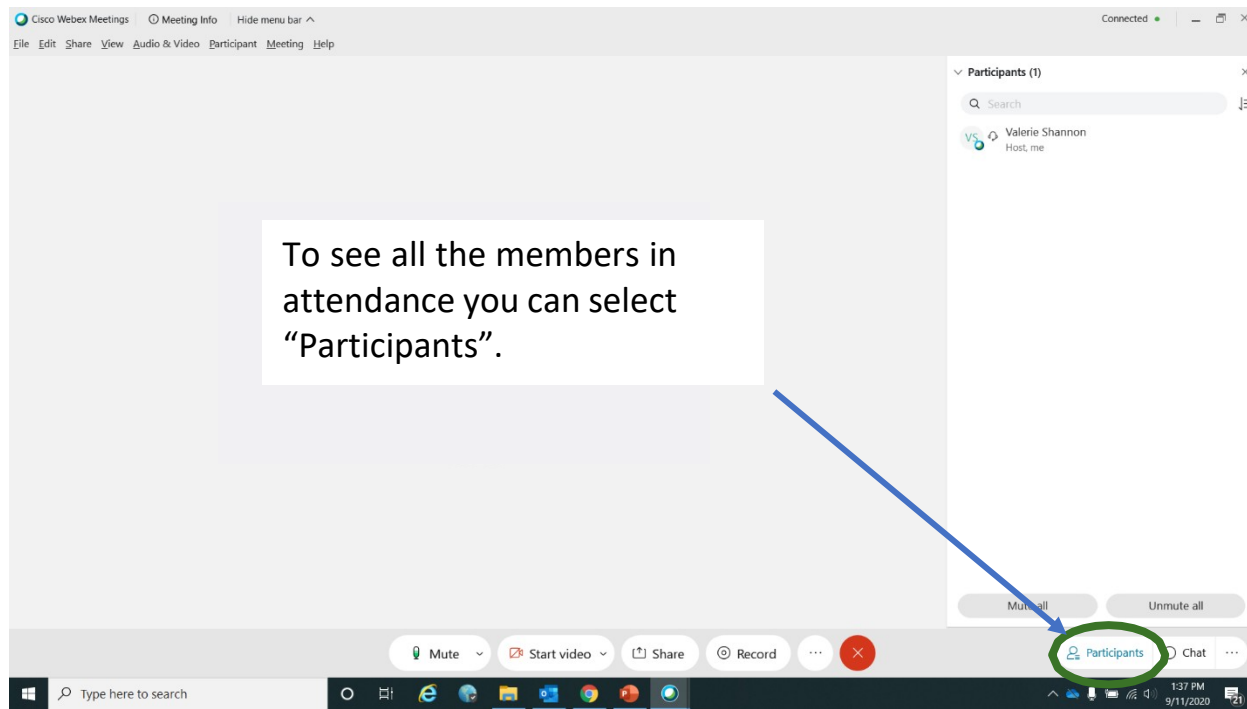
Cisco Webex Meetings ⓘ Meeting Info Hide menu bar ^

Connected •

File Edit Share View Audio & Video Participant Meeting Help

Participants (1)

Search

VS Valerie Shannon
Host, me

To see all the members in attendance you can select "Participants".

Mute all Unmute all

Mute Start video Share Record ··· Participants Chat ···

Type here to search

1:37 PM
9/11/2020

21